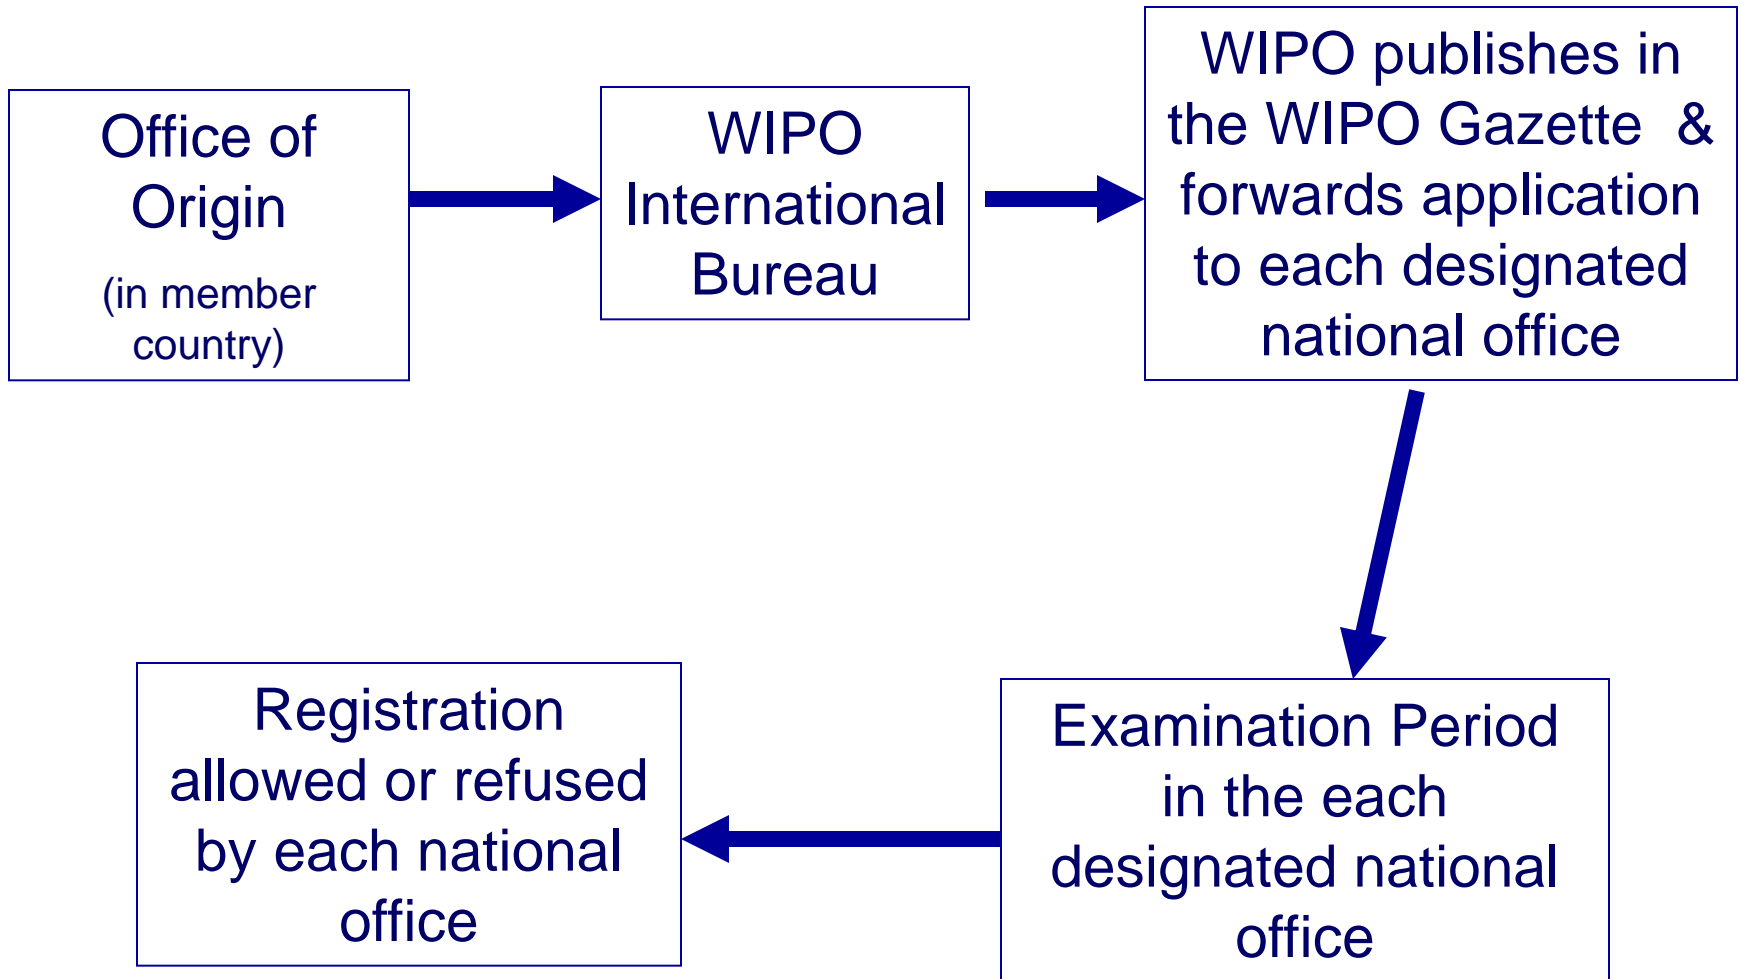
Office of Origin
(in member country)

WIPO International Bureau

WIPO publishes in the WIPO Gazette & forwards application to each designated national office

Examination Period in the each designated national office

Registration allowed or refused by each national office